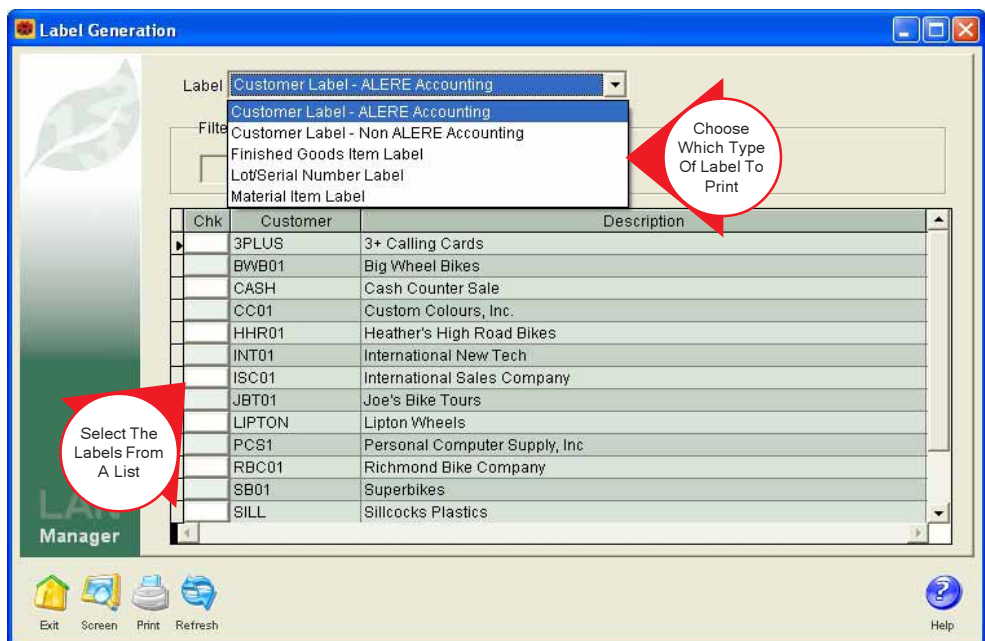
Label Generation

Label Customer Label - ALERE Accounting

Customer Label - ALERE Accounting
Customer Label - Non ALERE Accounting
Finished Goods Item Label
Lot/Serial Number Label
Material Item Label

Filte

Choose Which Type Of Label To Print

| Chk | Customer | Description |
|---|---|---|
| | 3PLUS | 3+ Calling Cards |
| | BWB01 | Big Wheel Bikes |
| | CASH | Cash Counter Sale |
| | CC01 | Custom Colours, Inc. |
| | HHR01 | Heather's High Road Bikes |
| | INT01 | International New Tech |
| | ISC01 | International Sales Company |
| | JBT01 | Joe's Bike Tours |
| | LIPTON | Lipton Wheels |
| | PCS1 | Personal Computer Supply, Inc |
| | RBC01 | Richmond Bike Company |
| | SB01 | Superbikes |
| | SILL | Sillcocks Plastics |

Select The Labels From A List

LAN
Manager

Exit Screen Print Refresh

Help